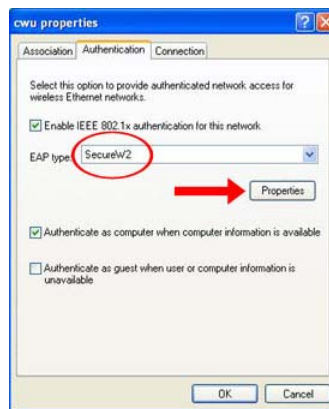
cwu properties

Association | Authentication | Connection

Select this option to provide authenticated network access for wireless Ethernet networks.

Enable IEEE 802.1x authentication for this network

EAP type: SecureW2

Properties

Authenticate as computer when computer information is available

Authenticate as guest when user or computer information is unavailable

OK | Cancel